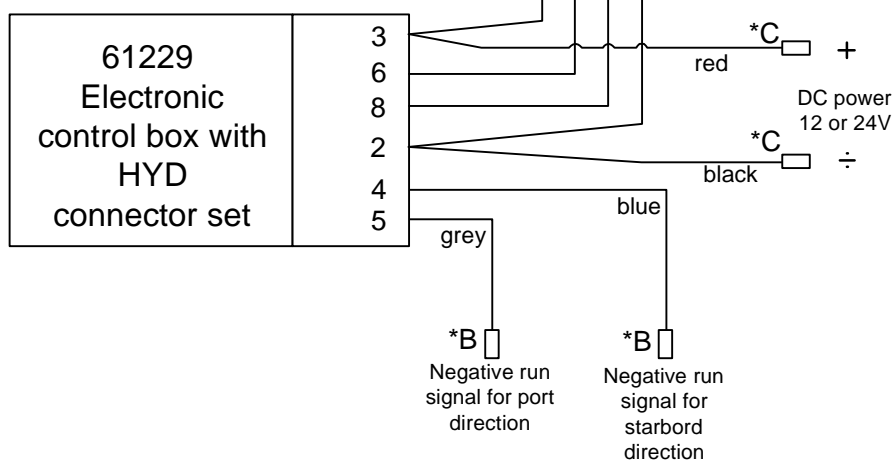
61229
Electronic
control box with
HYD
connector set

3
6
8
2
4
5

*C
red
+

DC power
12 or 24V

*C
black
÷

blue
grey

*B
Negative run signal for port direction

*B
Negative run signal for starbord direction